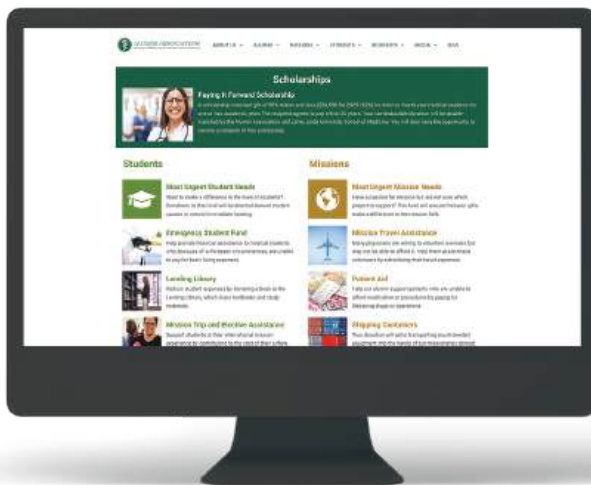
ALUMNI ASSOCIATION ABOUT US ALUMNI BUSINESS STUDENTS RESIDENTS MEDIA GIVE

Scholarships

Paying It Forward Scholarship

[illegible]

Students

Most Urgent Student Needs

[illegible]

Emergency Student Fund

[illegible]

Lending Library

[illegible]

Mission Trip and Elective Assistance

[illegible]

Missions

Most Urgent Mission Needs

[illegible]

Mission Travel Assistance

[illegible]

Patient Aid

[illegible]

Shipping Containers

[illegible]